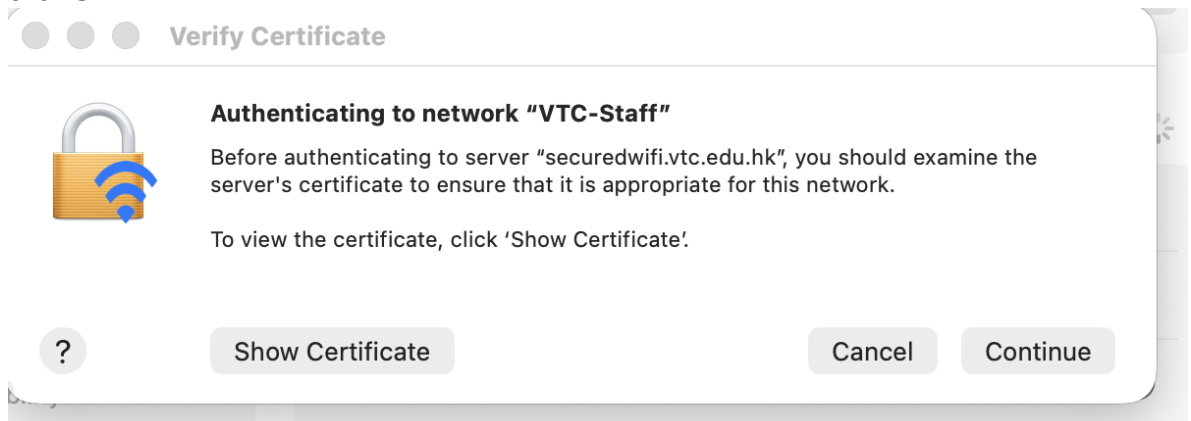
Verify Certificate

Authenticating to network “VTC-Staff”

Before authenticating to server “securedwifi.vtc.edu.hk”, you should examine the server's certificate to ensure that it is appropriate for this network.

To view the certificate, click ‘Show Certificate’.

?

Show Certificate

Cancel

Continue